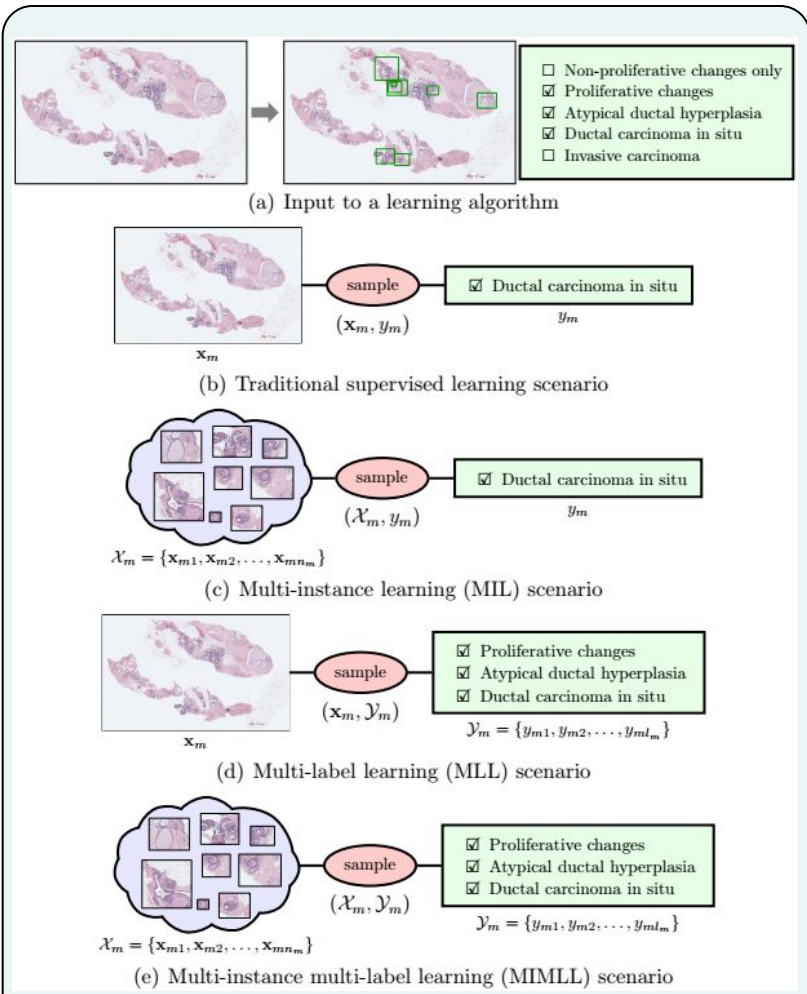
☐ Non-proliferative changes only
☑ Proliferative changes
☑ Atypical ductal hyperplasia
☑ Ductal carcinoma in situ
☐ Invasive carcinoma

(a) Input to a learning algorithm

sample

☑ Ductal carcinoma in situ

$(\mathbf{x}_m, y_m)$

$y_m$

$\mathbf{x}_m$

(b) Traditional supervised learning scenario

sample

☑ Ductal carcinoma in situ

$(\mathcal{X}_m, y_m)$

$y_m$

$\mathcal{X}_m = \{\mathbf{x}_{m1}, \mathbf{x}_{m2}, \ldots, \mathbf{x}_{mn_m}\}$

(c) Multi-instance learning (MIL) scenario

sample

☑ Proliferative changes
☑ Atypical ductal hyperplasia
☑ Ductal carcinoma in situ

$(\mathbf{x}_m, \mathcal{Y}_m)$

$\mathcal{Y}_m = \{y_{m1}, y_{m2}, \ldots, y_{ml_m}\}$

$\mathbf{x}_m$

(d) Multi-label learning (MLL) scenario

sample

☑ Proliferative changes
☑ Atypical ductal hyperplasia
☑ Ductal carcinoma in situ

$(\mathcal{X}_m, \mathcal{Y}_m)$

$\mathcal{Y}_m = \{y_{m1}, y_{m2}, \ldots, y_{ml_m}\}$

$\mathcal{X}_m = \{\mathbf{x}_{m1}, \mathbf{x}_{m2}, \ldots, \mathbf{x}_{mn_m}\}$

(e) Multi-instance multi-label learning (MIMLL) scenario